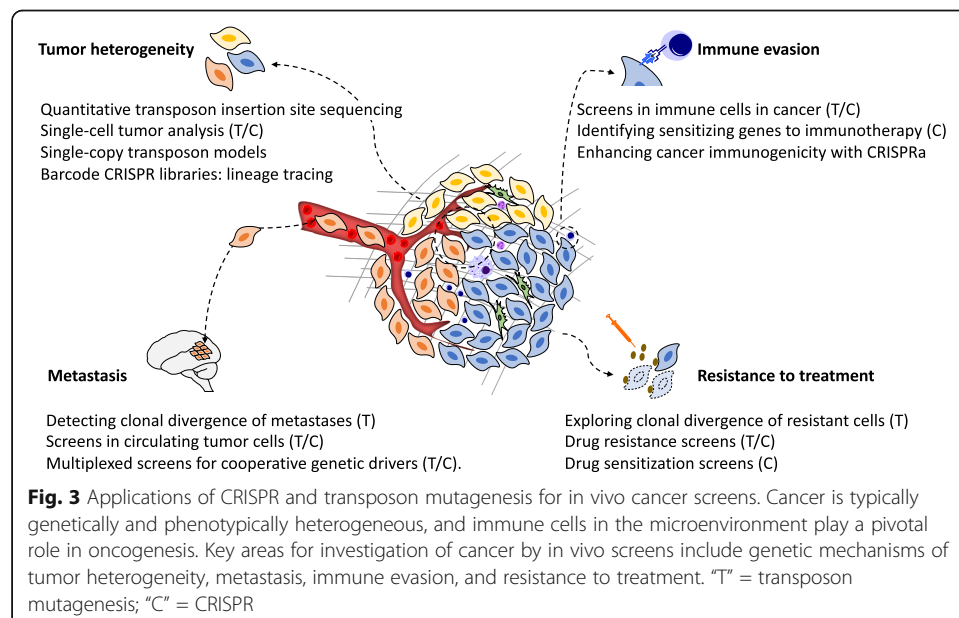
Tumor heterogeneity

Quantitative transposon insertion site sequencing
Single-cell tumor analysis (T/C)
Single-copy transposon models
Barcode CRISPR libraries: lineage tracing

Immune evasion

Screens in immune cells in cancer (T/C)
Identifying sensitizing genes to immunotherapy (C)
Enhancing cancer immunogenicity with CRISPRa

Metastasis

Detecting clonal divergence of metastases (T)
Screens in circulating tumor cells (T/C)
Multiplexed screens for cooperative genetic drivers (T/C).

Resistance to treatment

Exploring clonal divergence of resistant cells (T)
Drug resistance screens (T/C)
Drug sensitization screens (C)

**Fig. 3** Applications of CRISPR and transposon mutagenesis for in vivo cancer screens. Cancer is typically genetically and phenotypically heterogeneous, and immune cells in the microenvironment play a pivotal role in oncogenesis. Key areas for investigation of cancer by in vivo screens include genetic mechanisms of tumor heterogeneity, metastasis, immune evasion, and resistance to treatment. "T" = transposon mutagenesis; "C" = CRISPR